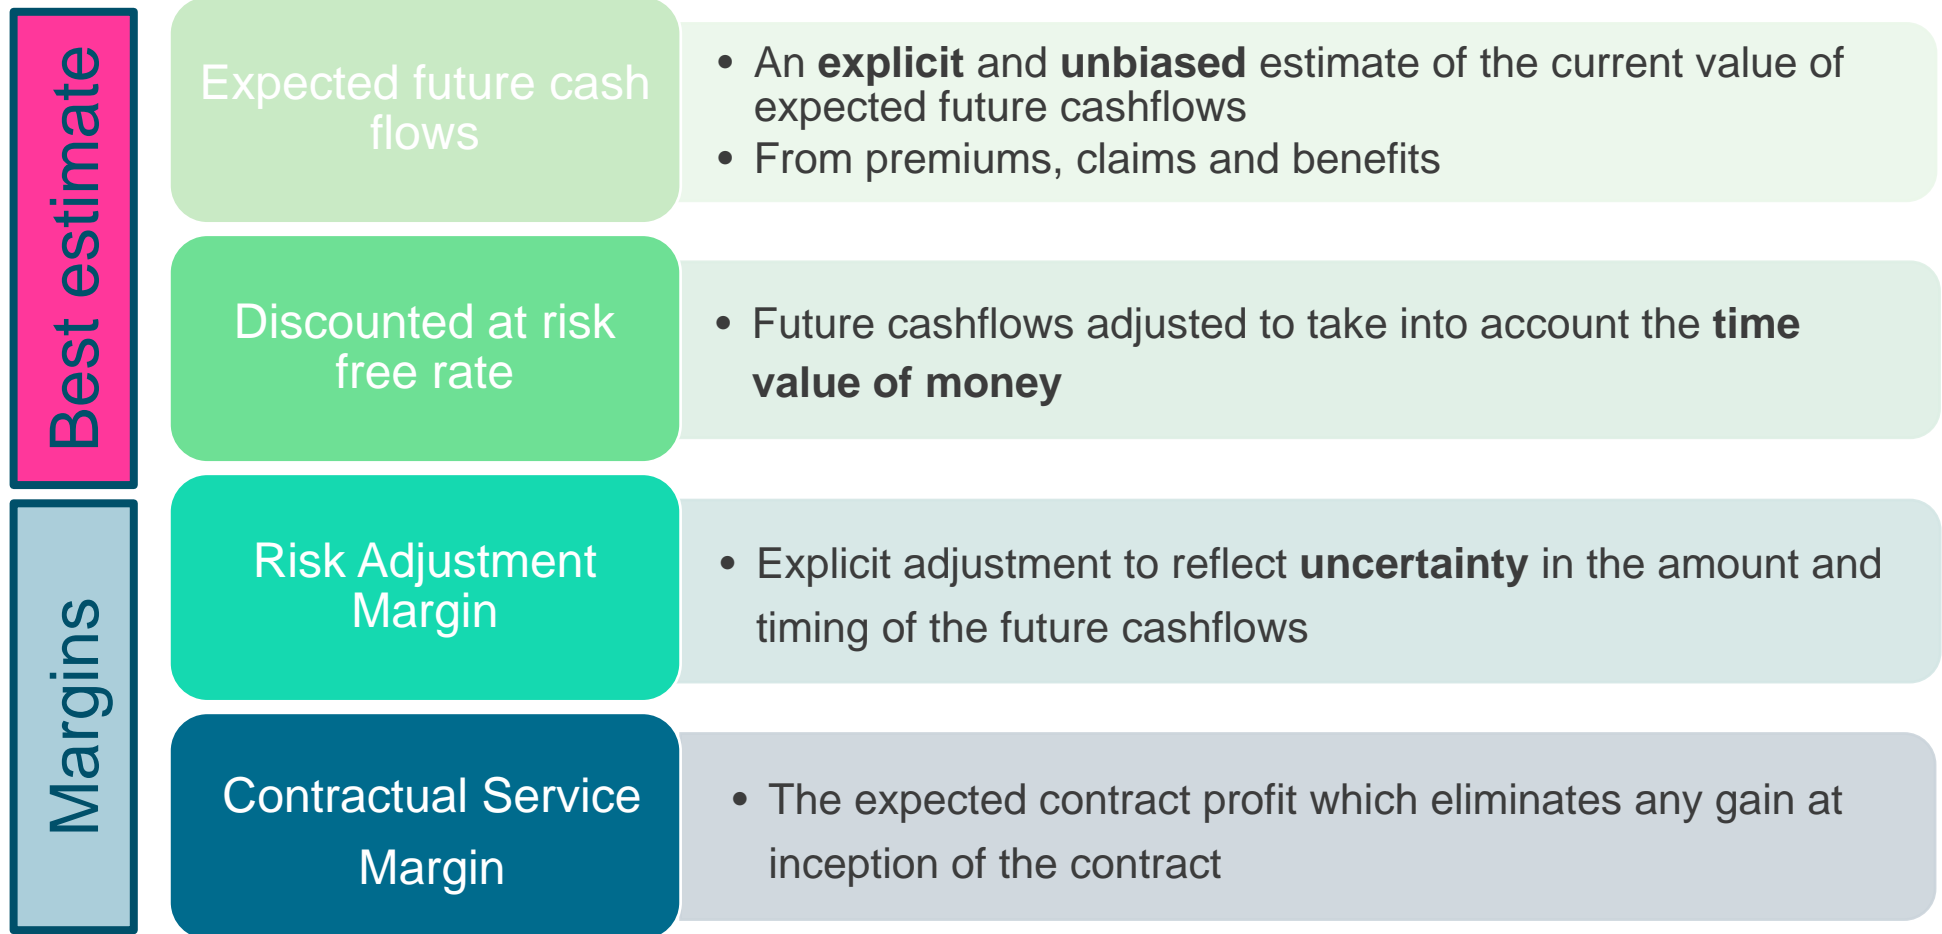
Best estimate

Expected future cash flows

• An **explicit** and **unbiased** estimate of the current value of expected future cashflows
• From premiums, claims and benefits

Discounted at risk free rate

• Future cashflows adjusted to take into account the **time value of money**

Margins

Risk Adjustment Margin

• Explicit adjustment to reflect **uncertainty** in the amount and timing of the future cashflows

Contractual Service Margin

• The expected contract profit which eliminates any gain at inception of the contract